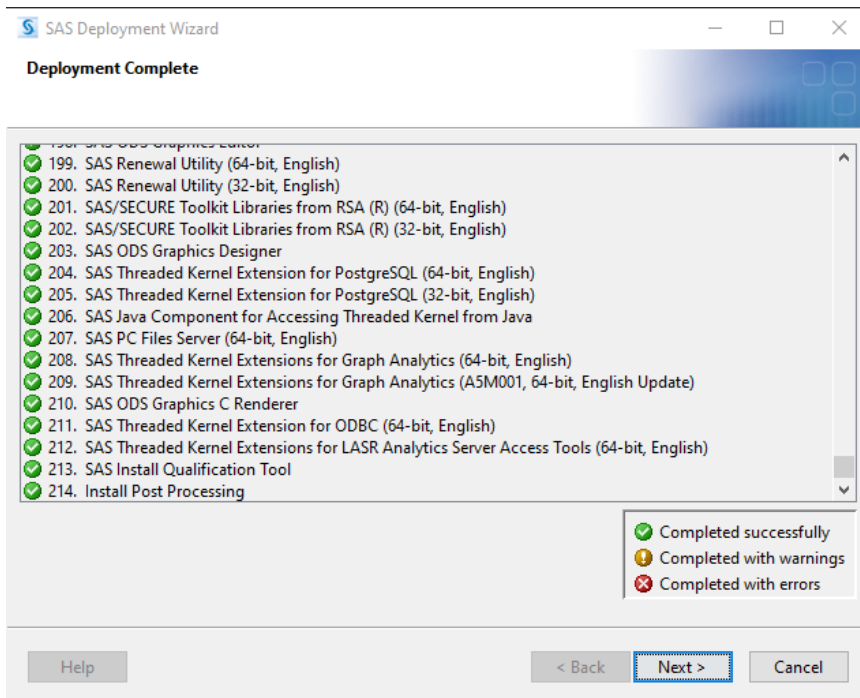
SAS Deployment Wizard

Deployment Complete

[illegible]
199. SAS Renewal Utility (64-bit, English)
200. SAS Renewal Utility (32-bit, English)
201. SAS/SECURE Toolkit Libraries from RSA (R) (64-bit, English)
202. SAS/SECURE Toolkit Libraries from RSA (R) (32-bit, English)
203. SAS ODS Graphics Designer
204. SAS Threaded Kernel Extension for PostgreSQL (64-bit, English)
205. SAS Threaded Kernel Extension for PostgreSQL (32-bit, English)
206. SAS Java Component for Accessing Threaded Kernel from Java
207. SAS PC Files Server (64-bit, English)
208. SAS Threaded Kernel Extensions for Graph Analytics (64-bit, English)
209. SAS Threaded Kernel Extensions for Graph Analytics (A5M001, 64-bit, English Update)
210. SAS ODS Graphics C Renderer
211. SAS Threaded Kernel Extension for ODBC (64-bit, English)
212. SAS Threaded Kernel Extensions for LASR Analytics Server Access Tools (64-bit, English)
213. SAS Install Qualification Tool
214. Install Post Processing

Completed successfully
Completed with warnings
Completed with errors

Help
< Back
Next >
Cancel